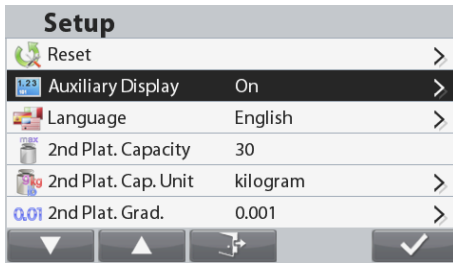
Setup

| | | |
|---|---|---|
| Reset | | > |
| 1.23 Auxiliary Display | On | > |
| Language | English | > |
| max 2nd Plat. Capacity | 30 | |
| kg 2nd Plat. Cap. Unit | kilogram | > |
| 0.01 2nd Plat. Grad. | 0.001 | > |